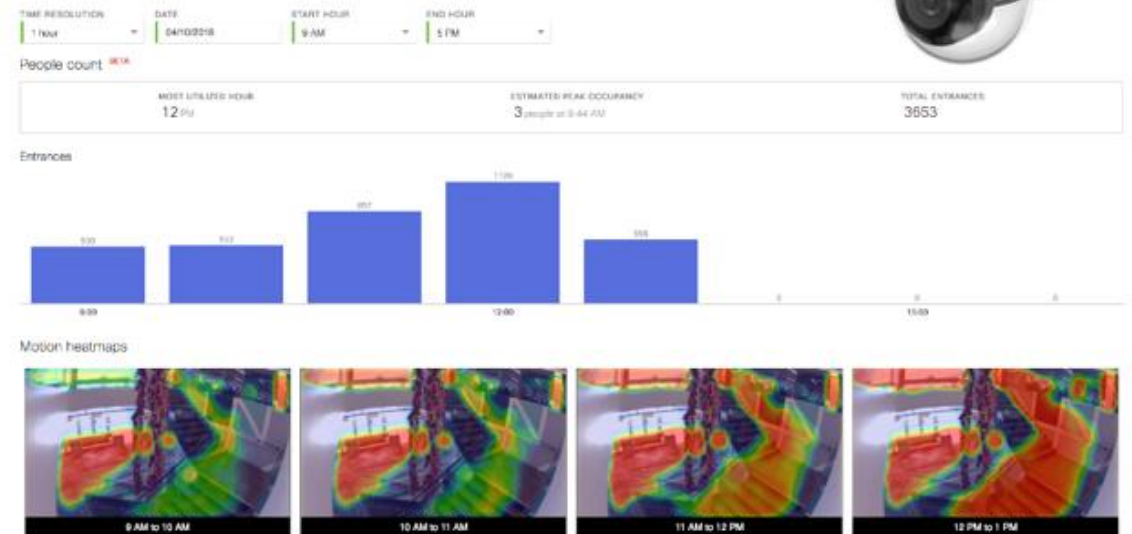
TIME RESOLUTION
1 hour
DATE
04/10/2018
START HOUR
9 AM
END HOUR
5 PM

People count BETA

MOST UTILIZED HOUR
12 PM

ESTIMATED PEAK OCCUPANCY
3 people at 9:44 AM

TOTAL ENTRANCES
3653

Entrances

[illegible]
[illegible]
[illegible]
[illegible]
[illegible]
0
0
0

9:00
12:00
15:00

Motion heatmaps

9 AM to 10 AM
10 AM to 11 AM
11 AM to 12 PM
12 PM to 1 PM